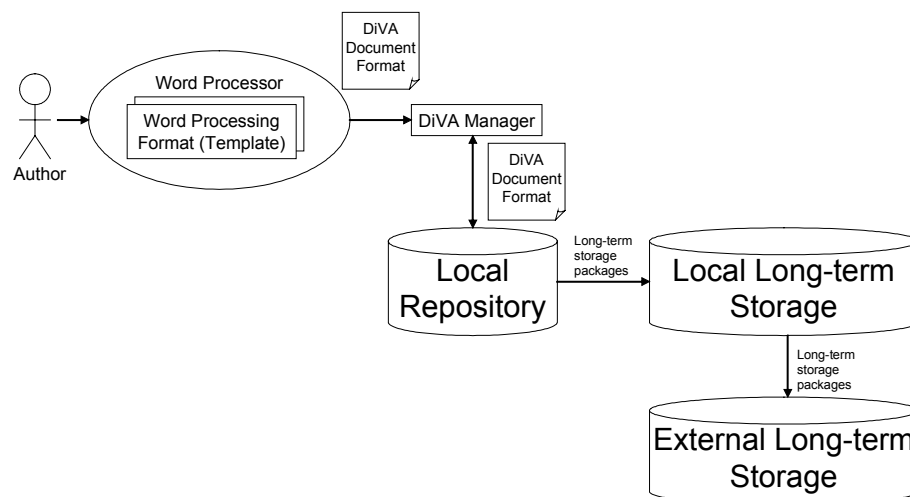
Author

Word Processor

Word Processing Format (Template)

DiVA Document Format

DiVA Manager

DiVA Document Format

Local Repository

Long-term storage packages

Local Long-term Storage

Long-term storage packages

External Long-term Storage